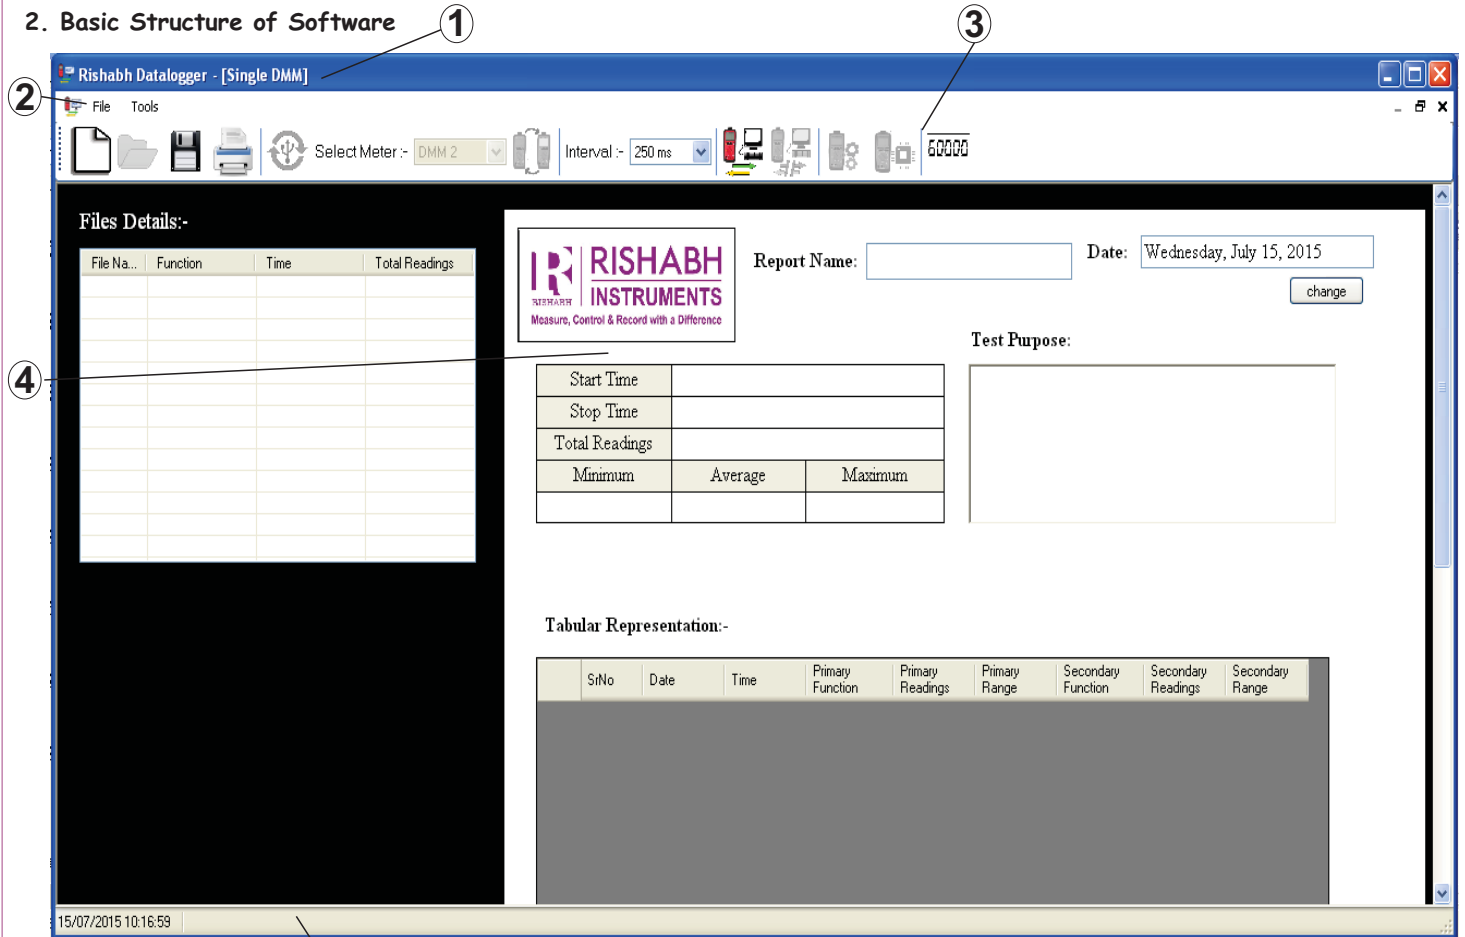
2. Basic Structure of Software

1

3

Rishabh Datalogger - [Single DMM]

2

File Tools

Select Meter :- DMM 2

Interval :- 250 ms

60000

Files Details:-

| File Na... | Function | Time | Total Readings |
|---|---|---|---|
| | | | |

RISHABH INSTRUMENTS
RISHABH
Measure, Control & Record with a Difference

Report Name:

Date: Wednesday, July 15, 2015

change

Test Purpose:

4

| Start Time | | |
|---|---|---|
| Stop Time | | |
| Total Readings | | |
| Minimum | Average | Maximum |
| | | |

Tabular Representation:-

| SrNo | Date | Time | Primary Function | Primary Readings | Primary Range | Secondary Function | Secondary Readings | Secondary Range |
|---|---|---|---|---|---|---|---|---|

15/07/2015 10:16:59